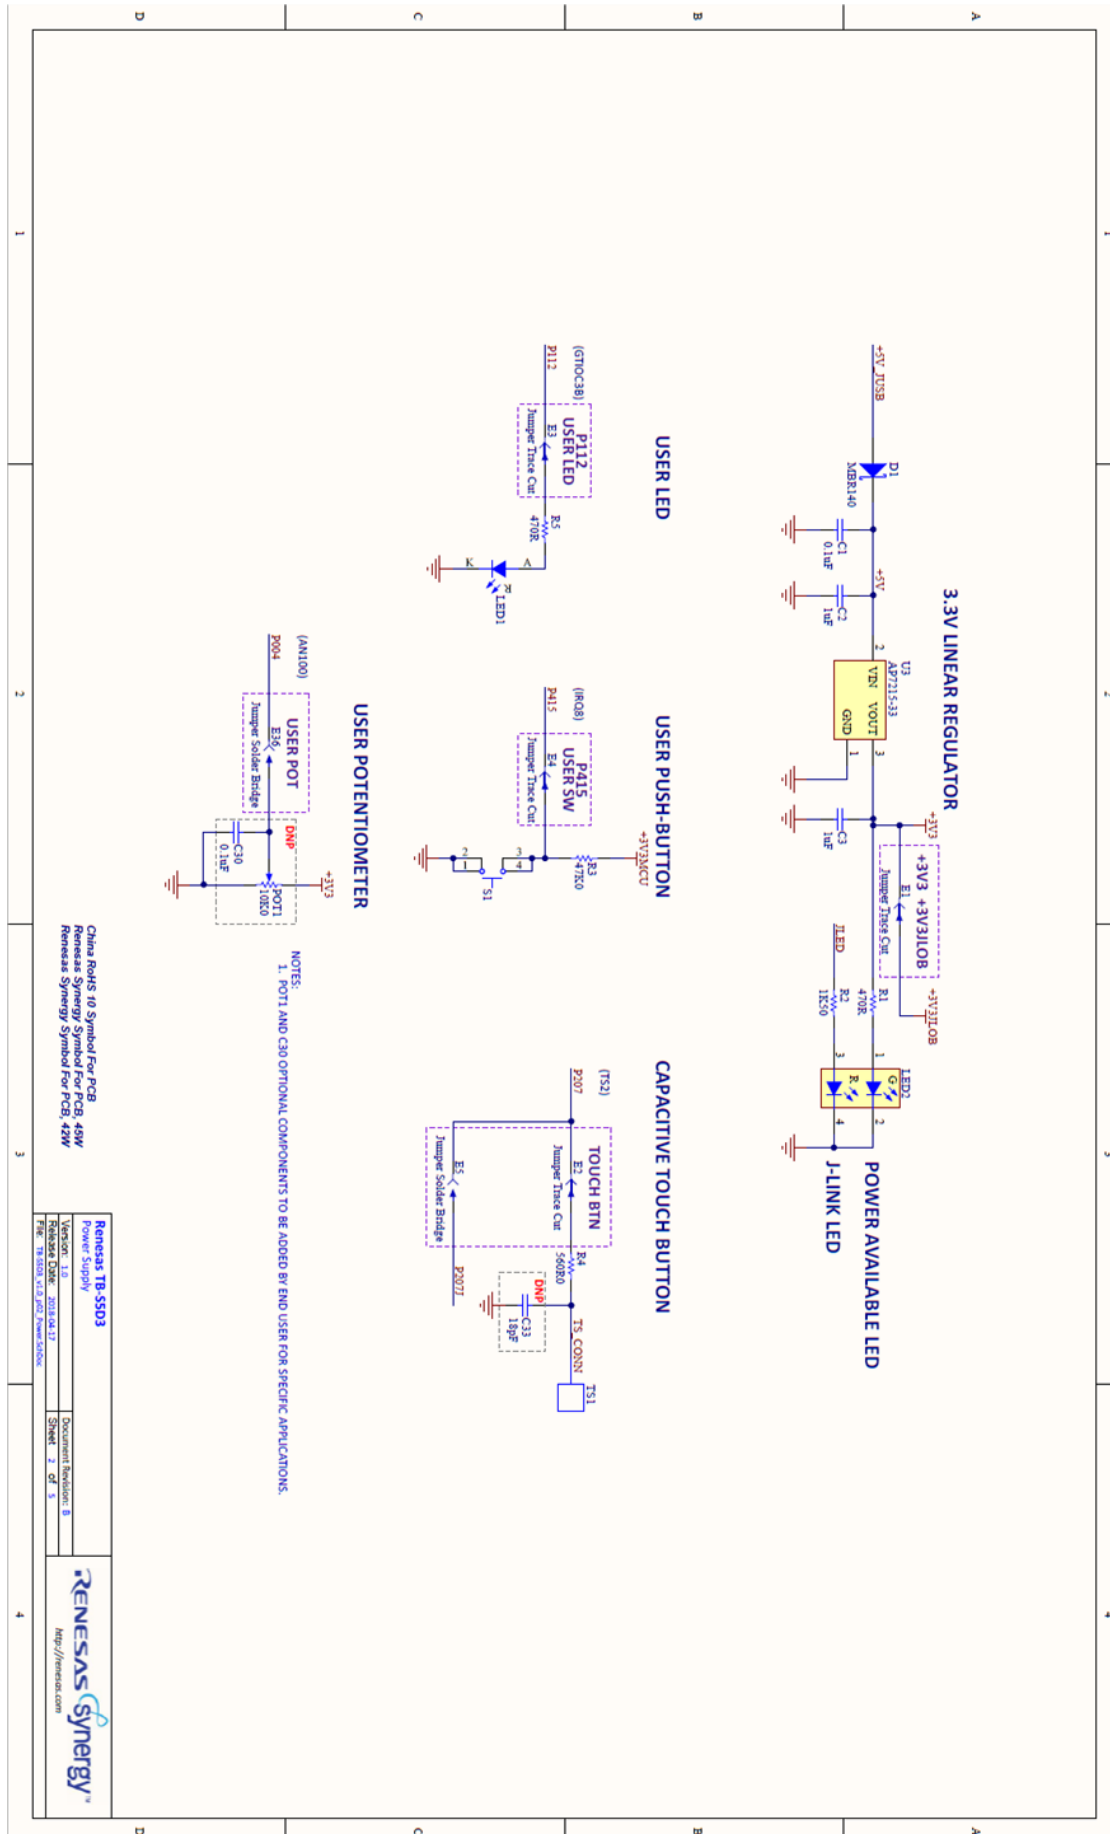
3.3V LINEAR REGULATOR

+5V_JUSB
D1
MBR140
C1
0.1uF
+5V
C2
1uF
U3
AP7215-33
VIN
VOUT
GND
2
3
1
C3
1uF
+3V3
+3V3 +3V3JLOB
E1
Jumper Trace Cut
+3V3JLOB

POWER AVAILABLE LED
J-LINK LED
JLED
R1
470R
R2
1K50
LED2
G
R
1
2
3
4

USER LED
(GTIOC3B)
P112
P112
USER LED
E3
Jumper Trace Cut
R5
470R
A
K
R
LED1

USER PUSH-BUTTON
(IRQ8)
P415
P415
USER SW
E4
Jumper Trace Cut
+3V3MCU
R3
47K0
3
4
2
1
S1

CAPACITIVE TOUCH BUTTON
(TS2)
P207
TOUCH BTN
E2
Jumper Trace Cut
E5
Jumper Solder Bridge
R4
560R0
P207
DNP
C33
18pF
TS_CONN
TS1

USER POTENTIOMETER
(AN100)
P004
USER POT
E36
Jumper Solder Bridge
DNP
C30
0.1uF
+3V3
POT1
10K0

NOTES:
1. POT1 AND C30 OPTIONAL COMPONENTS TO BE ADDED BY END USER FOR SPECIFIC APPLICATIONS.

China RoHS 10 Symbol For PCB
Renesas Synergy Symbol For PCB, 45W
Renesas Synergy Symbol For PCB, 42W

Renesas TB-S5D3
Power Supply
Version: 1.0
Release Date: 2018-04-17
File: TB-S5D3_v1.0_p02_PowerSchDoc
Document Revision: B
Sheet 2 of 5
RENESAS Synergy™
http://renesas.com

A
B
C
D
1
2
3
4